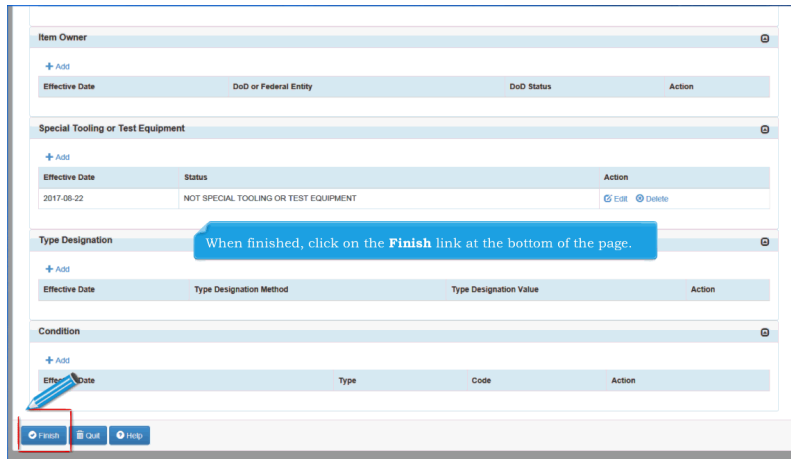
Item Owner

+ Add

| Effective Date | DoD or Federal Entity | DoD Status | Action |
|---|---|---|---|

Special Tooling or Test Equipment

+ Add

| Effective Date | Status | Action |
|---|---|---|
| 2017-08-22 | NOT SPECIAL TOOLING OR TEST EQUIPMENT | Edit Delete |

Type Designation

When finished, click on the Finish link at the bottom of the page.

+ Add

| Effective Date | Type Designation Method | Type Designation Value | Action |
|---|---|---|---|

Condition

+ Add

| Effe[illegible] Date | Type | Code | Action |
|---|---|---|---|

Finish Quit Help